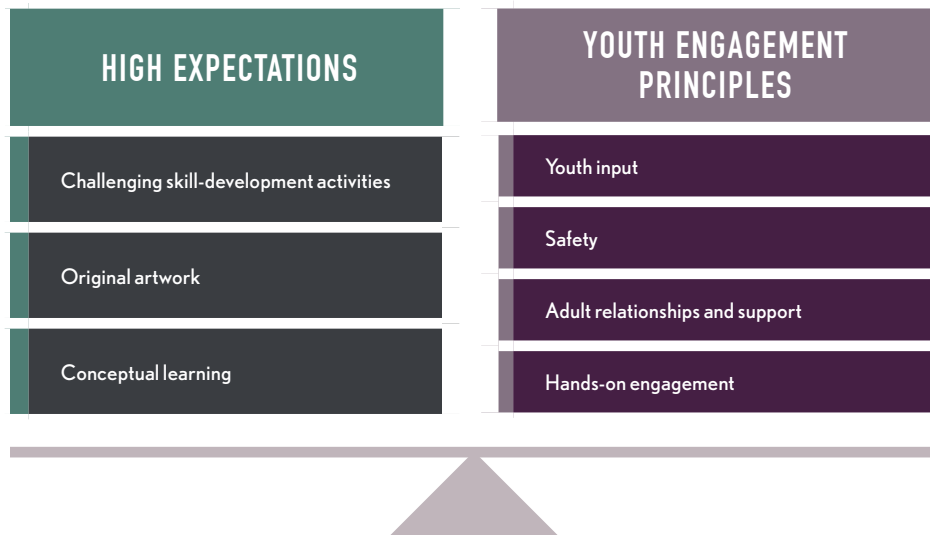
HIGH EXPECTATIONS

Challenging skill-development activities

Original artwork

Conceptual learning

YOUTH ENGAGEMENT PRINCIPLES

Youth input

Safety

Adult relationships and support

Hands-on engagement